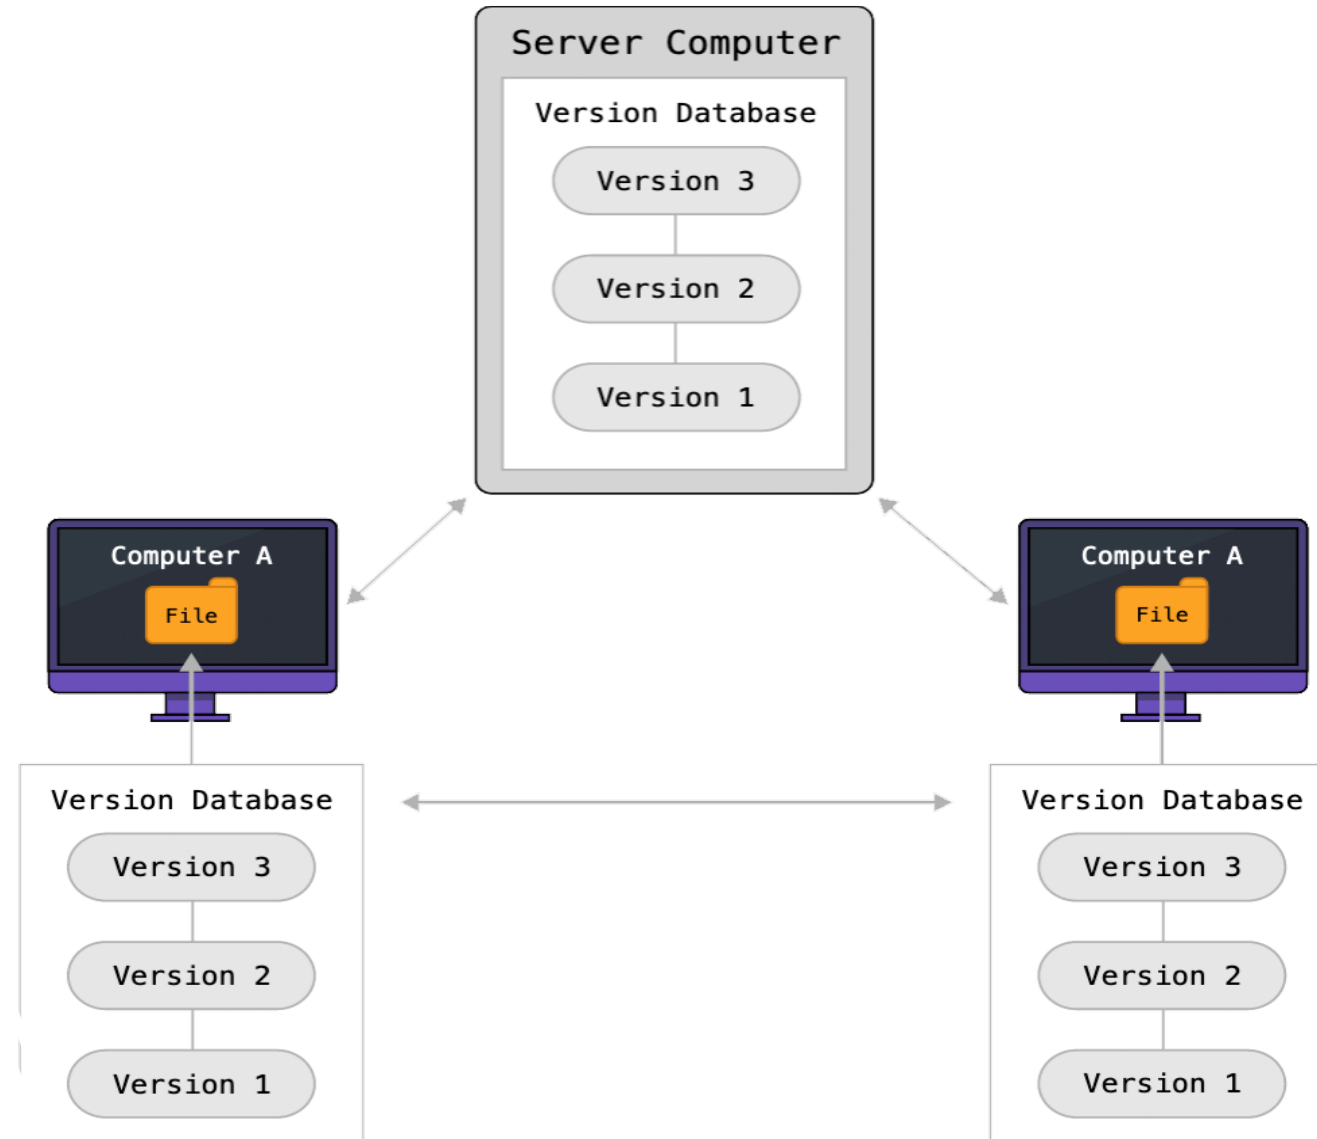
Server Computer

Version Database

Version 3

Version 2

Version 1

Computer A

File

Version Database

Version 3

Version 2

Version 1

Computer A

File

Version Database

Version 3

Version 2

Version 1